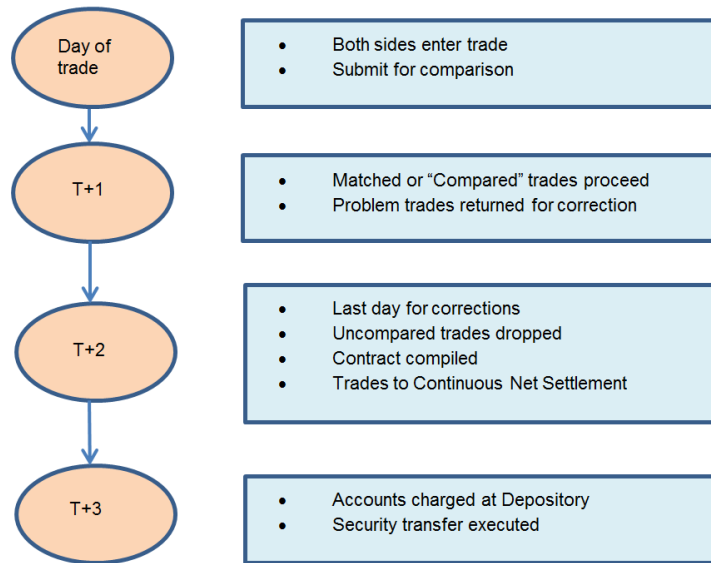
Day of trade

- Both sides enter trade
- Submit for comparison

T+1

- Matched or “Compared” trades proceed
- Problem trades returned for correction

T+2

- Last day for corrections
- Uncompared trades dropped
- Contract compiled
- Trades to Continuous Net Settlement

T+3

- Accounts charged at Depository
- Security transfer executed